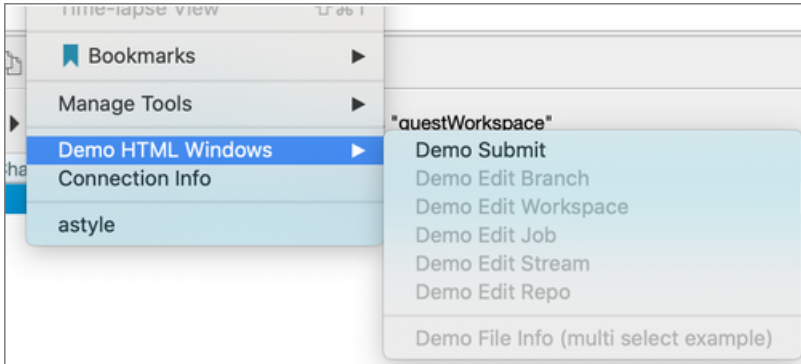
Time-lapse View ⇧⌘T

Bookmarks ▶

Manage Tools ▶

Demo HTML Windows ▶

Connection Info

astyle

"guestWorkspace"

cha

Demo Submit

Demo Edit Branch

Demo Edit Workspace

Demo Edit Job

Demo Edit Stream

Demo Edit Repo

Demo File Info (multi select example)